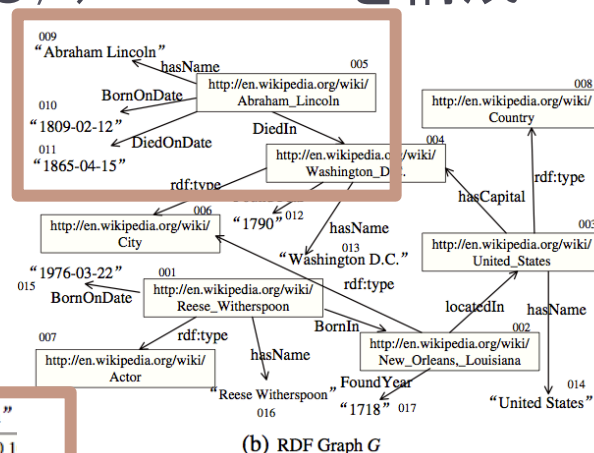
009
"Abraham Lincoln"
hasName
005
http://en.wikipedia.org/wiki/Abraham_Lincoln
010
BornOnDate
"1809-02-12"
011
DiedOnDate
"1865-04-15"
DiedIn
004
http://en.wikipedia.org/wiki/Washington_D.C.
rdf:type
008
http://en.wikipedia.org/wiki/Country
rdf:type
hasCapital
006
http://en.wikipedia.org/wiki/City
"1790" 012
hasName
013
"Washington D.C."
003
http://en.wikipedia.org/wiki/United_States
"1976-03-22"
015
BornOnDate
001
http://en.wikipedia.org/wiki/Reese_Witherspoon
rdf:type
locatedIn
hasName
rdf:type
BornIn
002
http://en.wikipedia.org/wiki/New_Orleans,_Louisiana
007
http://en.wikipedia.org/wiki/Actor
hasName
"Reese Witherspoon"
016
FoundYear
"1718" 017
014
"United States"
(b) RDF Graph $G$